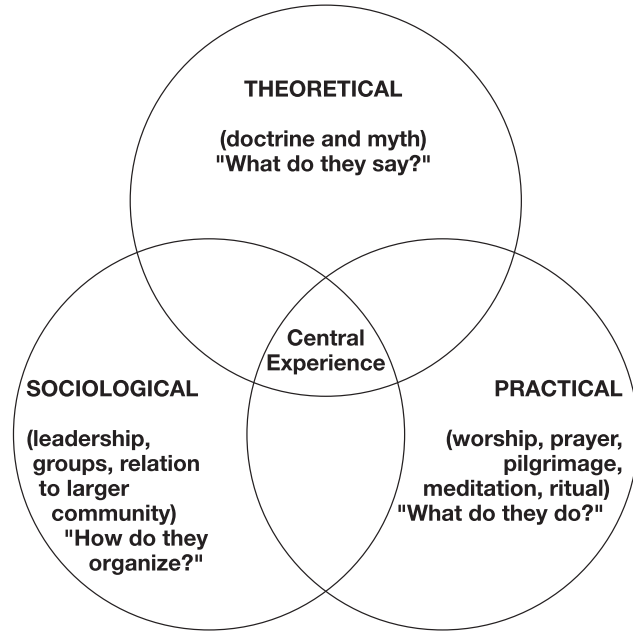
THEORETICAL

(doctrine and myth)
"What do they say?"

Central Experience

SOCIOLOGICAL

(leadership, groups, relation to larger community)
"How do they organize?"

PRACTICAL

(worship, prayer, pilgrimage, meditation, ritual)
"What do they do?"